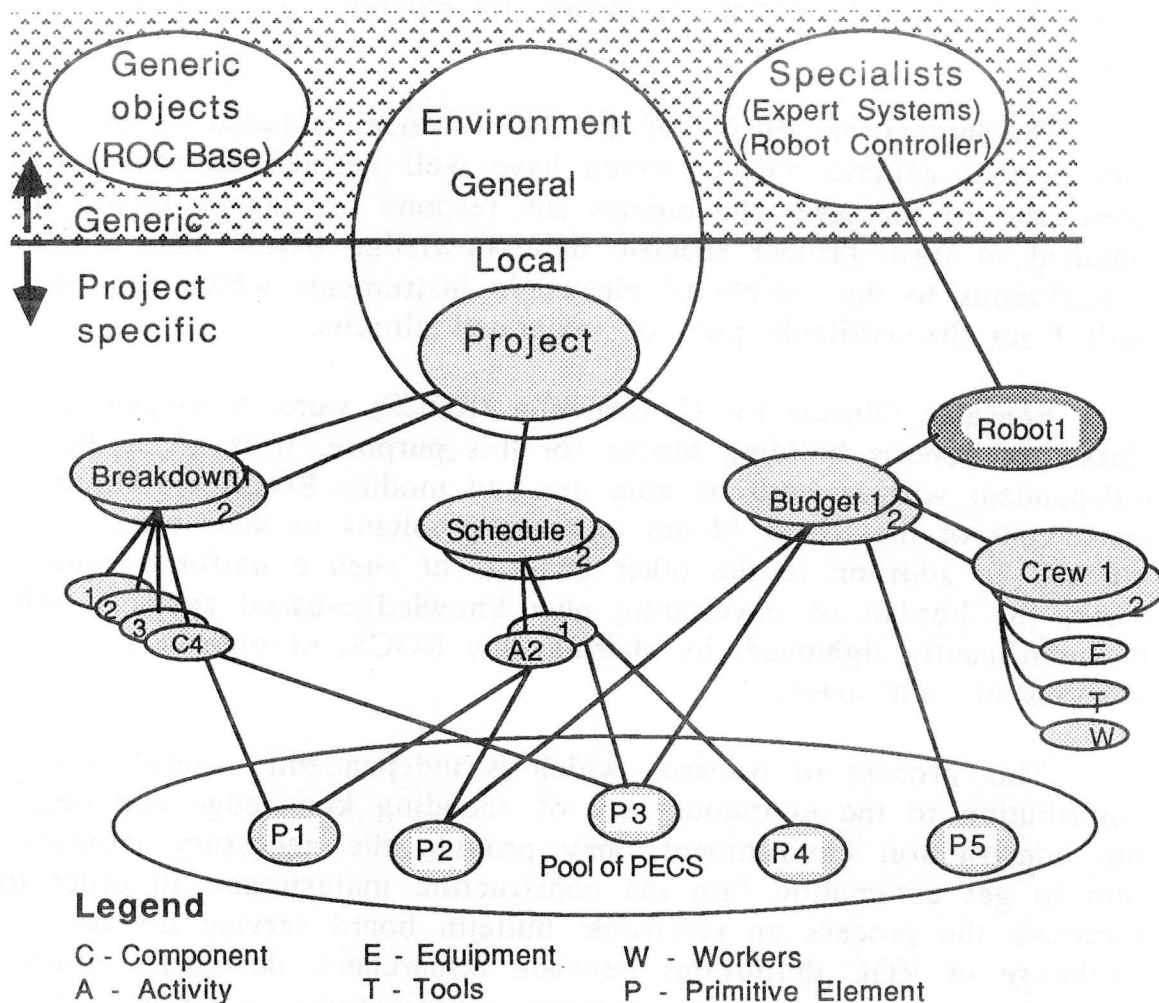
Generic objects (ROC Base)

Environment

General

Specialists (Expert Systems) (Robot Controller)

Generic

Local

Project specific

Project

Robot1

Breakdown 1

2

Schedule 1

2

Budget 1

2

Crew 1

2

1

2

3

C4

1

A2

E

T

W

P1

P2

P3

P4

P5

Pool of PECS

Legend

C - Component

A - Activity

E - Equipment

T - Tools

W - Workers

P - Primitive Element